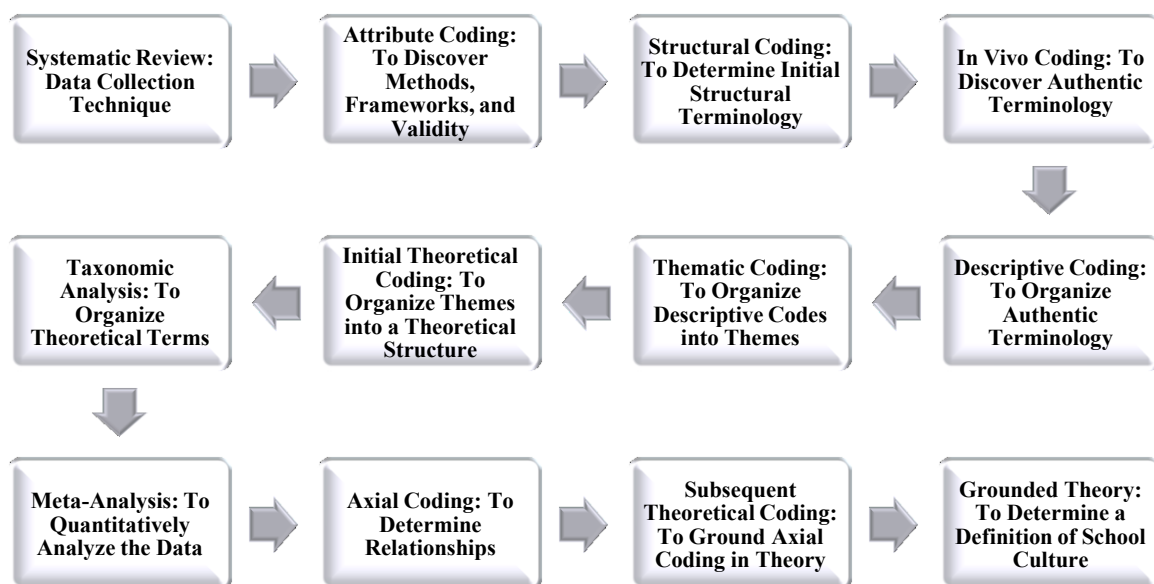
Systematic Review: Data Collection Technique

Attribute Coding: To Discover Methods, Frameworks, and Validity

Structural Coding: To Determine Initial Structural Terminology

In Vivo Coding: To Discover Authentic Terminology

Descriptive Coding: To Organize Authentic Terminology

Thematic Coding: To Organize Descriptive Codes into Themes

Initial Theoretical Coding: To Organize Themes into a Theoretical Structure

Taxonomic Analysis: To Organize Theoretical Terms

Meta-Analysis: To Quantitatively Analyze the Data

Axial Coding: To Determine Relationships

Subsequent Theoretical Coding: To Ground Axial Coding in Theory

Grounded Theory: To Determine a Definition of School Culture